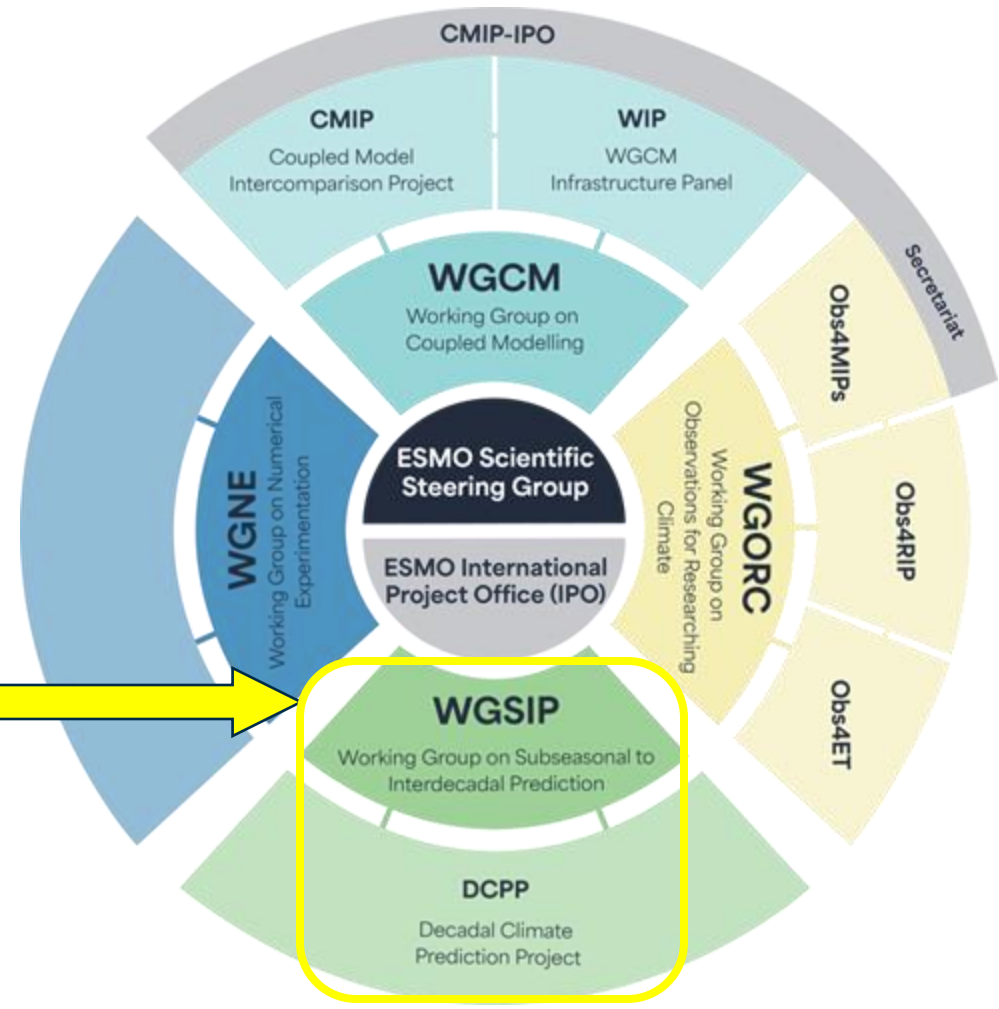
CMIP-IPO

CMIP
Coupled Model Intercomparison Project

WIP
WGCM Infrastructure Panel

Secretariat

WGCM
Working Group on Coupled Modelling

WGNE
Working Group on Numerical Experimentation

ESMO Scientific Steering Group

ESMO International Project Office (IPO)

WGORC
Working Group on Observations for Researching Climate

Obs4MIPs

Obs4RIP

Obs4ET

WGSIP
Working Group on Subseasonal to Interdecadal Prediction

DCPP
Decadal Climate Prediction Project